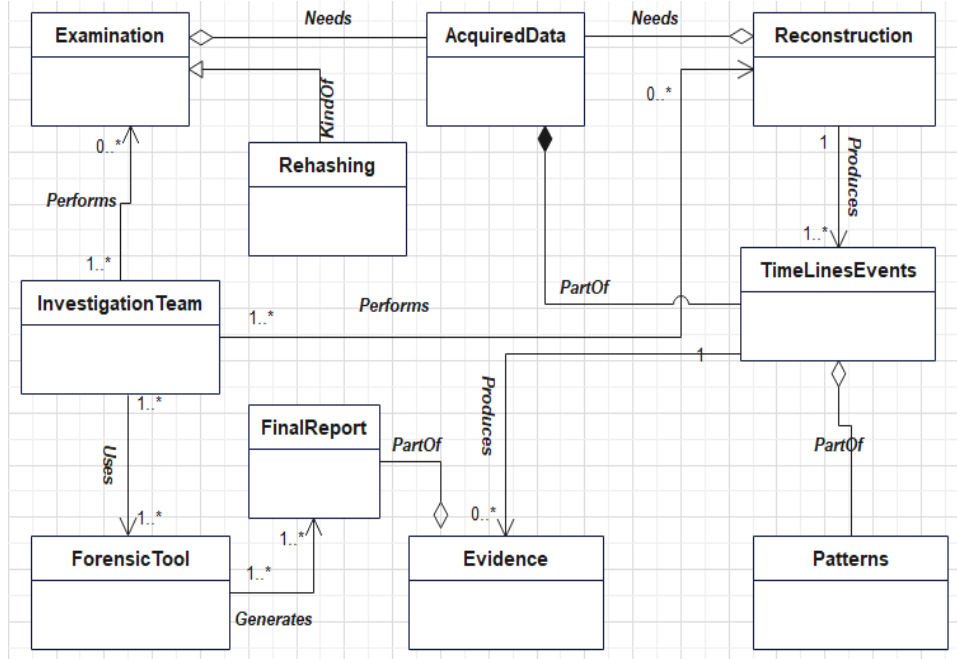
Examination
Needs
AcquiredData
Needs
Reconstruction
0..*
KindOf
Rehashing
0..*
1
Produces
Performs
1..*
1..*
TimeLinesEvents
PartOf
InvestigationTeam
1..*
Performs
1
Produces
1..*
FinalReport
PartOf
PartOf
Uses
1..*
0..*
1..*
ForensicTool
1..*
Evidence
Patterns
Generates